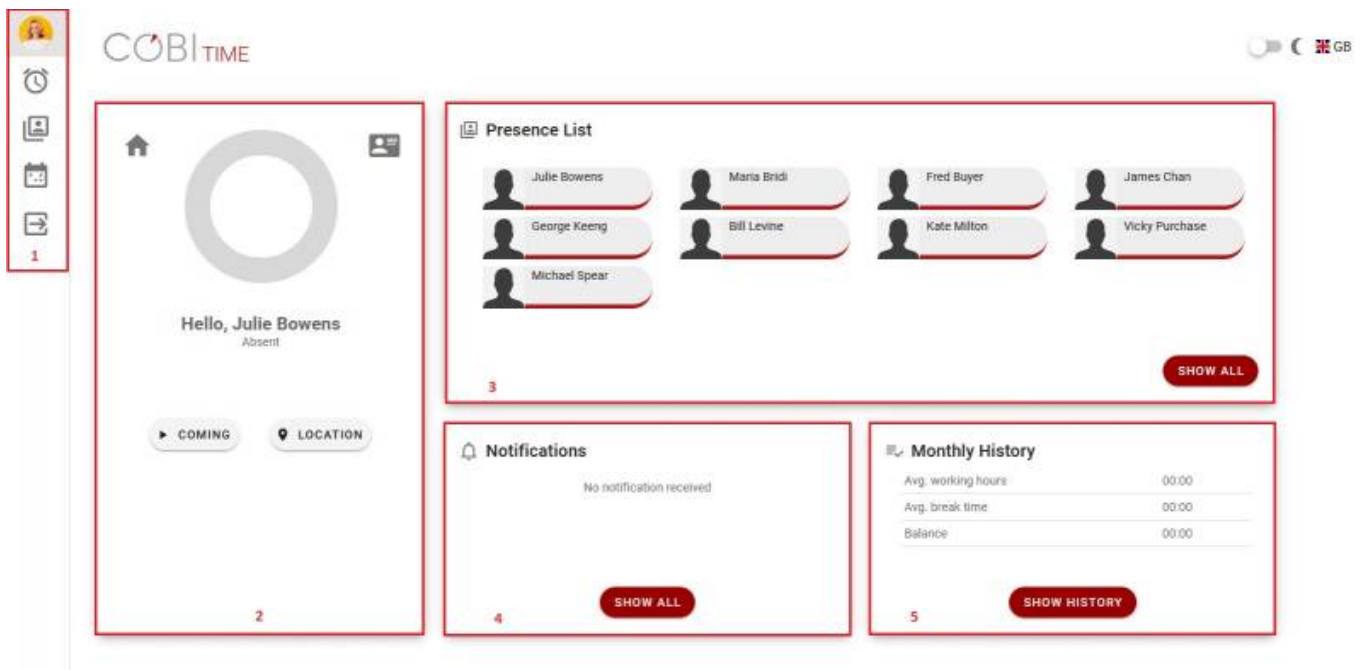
COBI TIME

GB

1

Hello, Julie Bowens
Absent

COMING
LOCATION

2

Presence List

Julie Bowens
Maria Bridi
Fred Buyer
James Chan
George Keeng
Bill Levine
Kate Milton
Vicky Purchase
Michael Spear

SHOW ALL

3

Notifications

No notification received

SHOW ALL

4

Monthly History

| Avg. working hours | 00:00 |
|---|---|
| Avg. break time | 00:00 |
| Balance | 00:00 |

SHOW HISTORY

5